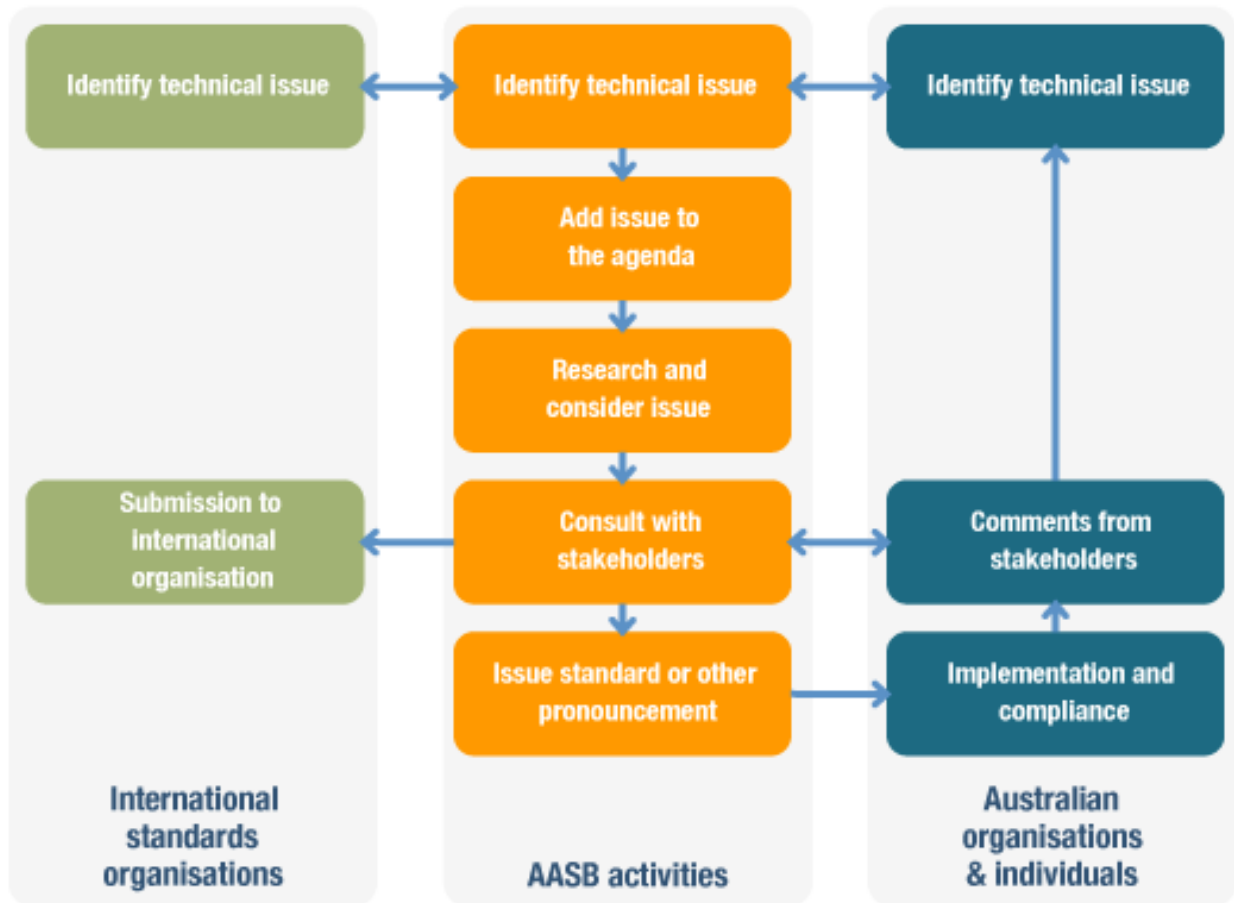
Identify technical issue

Submission to international organisation

International standards organisations

Identify technical issue

Add issue to the agenda

Research and consider issue

Consult with stakeholders

Issue standard or other pronouncement

AASB activities

Identify technical issue

Comments from stakeholders

Implementation and compliance

Australian organisations & individuals